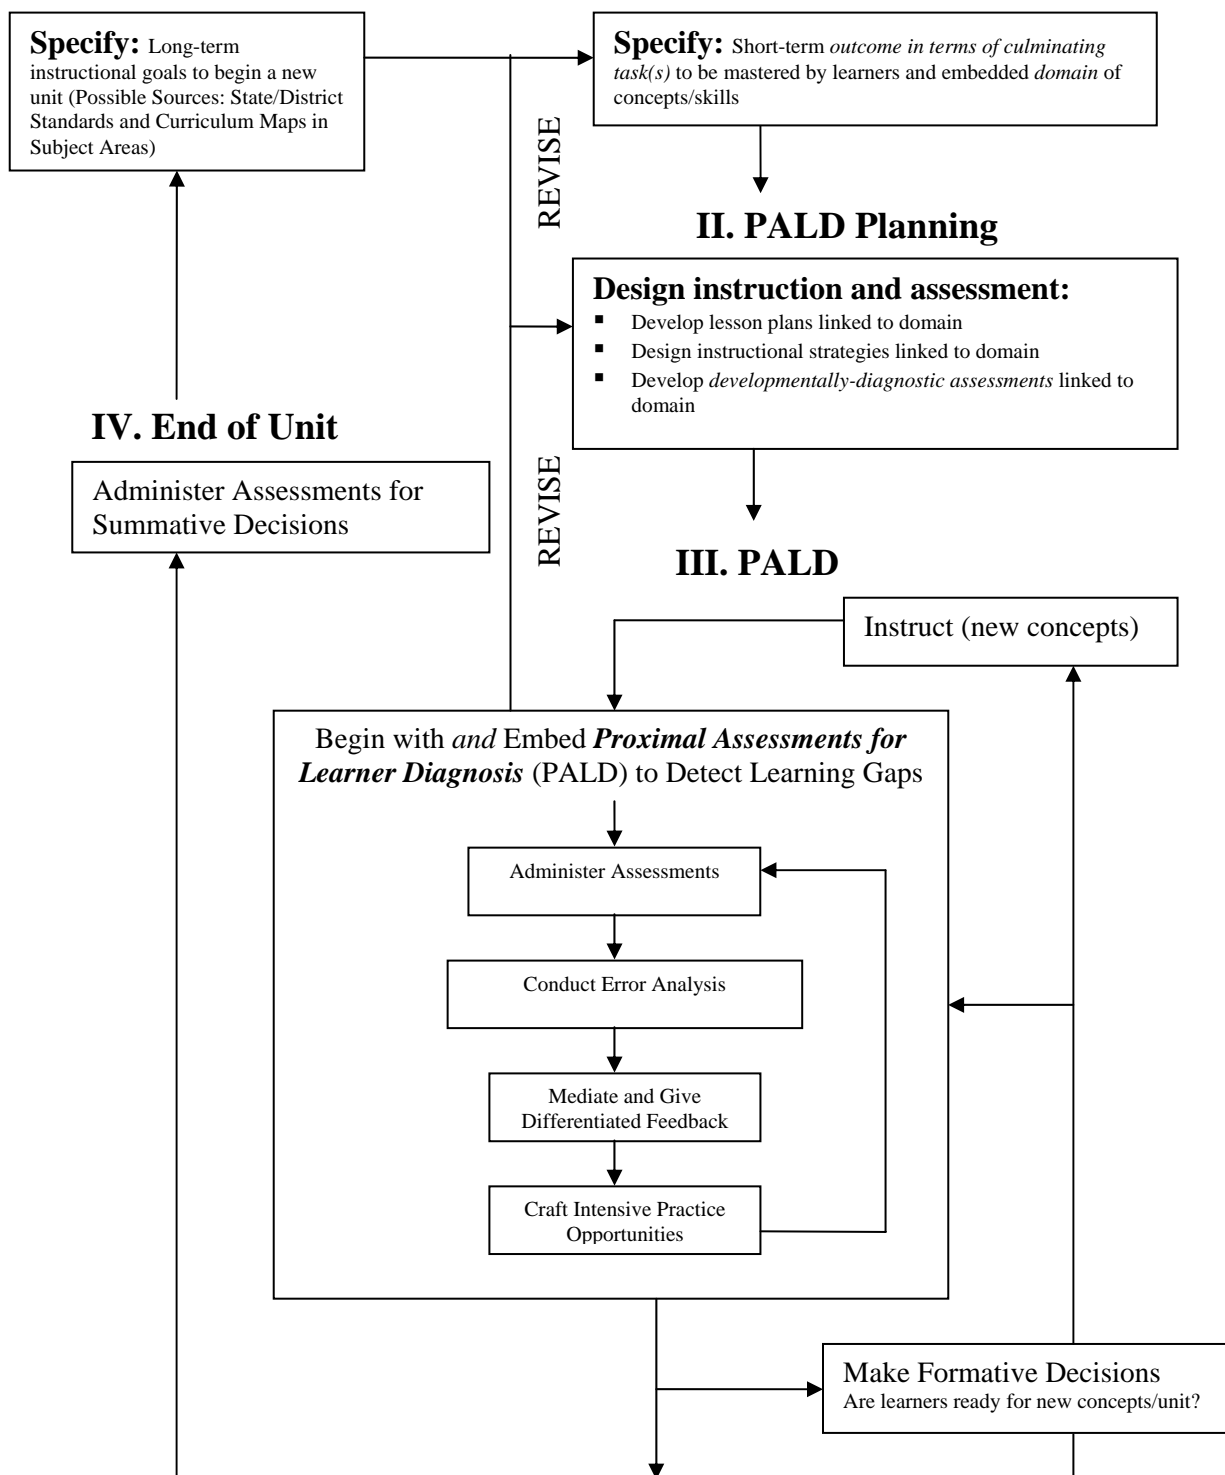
**Specify:** Long-term instructional goals to begin a new unit (Possible Sources: State/District Standards and Curriculum Maps in Subject Areas)

**Specify:** Short-term *outcome in terms of culminating task(s)* to be mastered by learners and embedded *domain* of concepts/skills

REVISE

**II. PALD Planning**

**Design instruction and assessment:**
- Develop lesson plans linked to domain
- Design instructional strategies linked to domain
- Develop *developmentally-diagnostic assessments* linked to domain

**IV. End of Unit**

Administer Assessments for Summative Decisions

REVISE

**III. PALD**

Instruct (new concepts)

Begin with *and* Embed ***Proximal Assessments for Learner Diagnosis*** (PALD) to Detect Learning Gaps

Administer Assessments

Conduct Error Analysis

Mediate and Give Differentiated Feedback

Craft Intensive Practice Opportunities

Make Formative Decisions
Are learners ready for new concepts/unit?